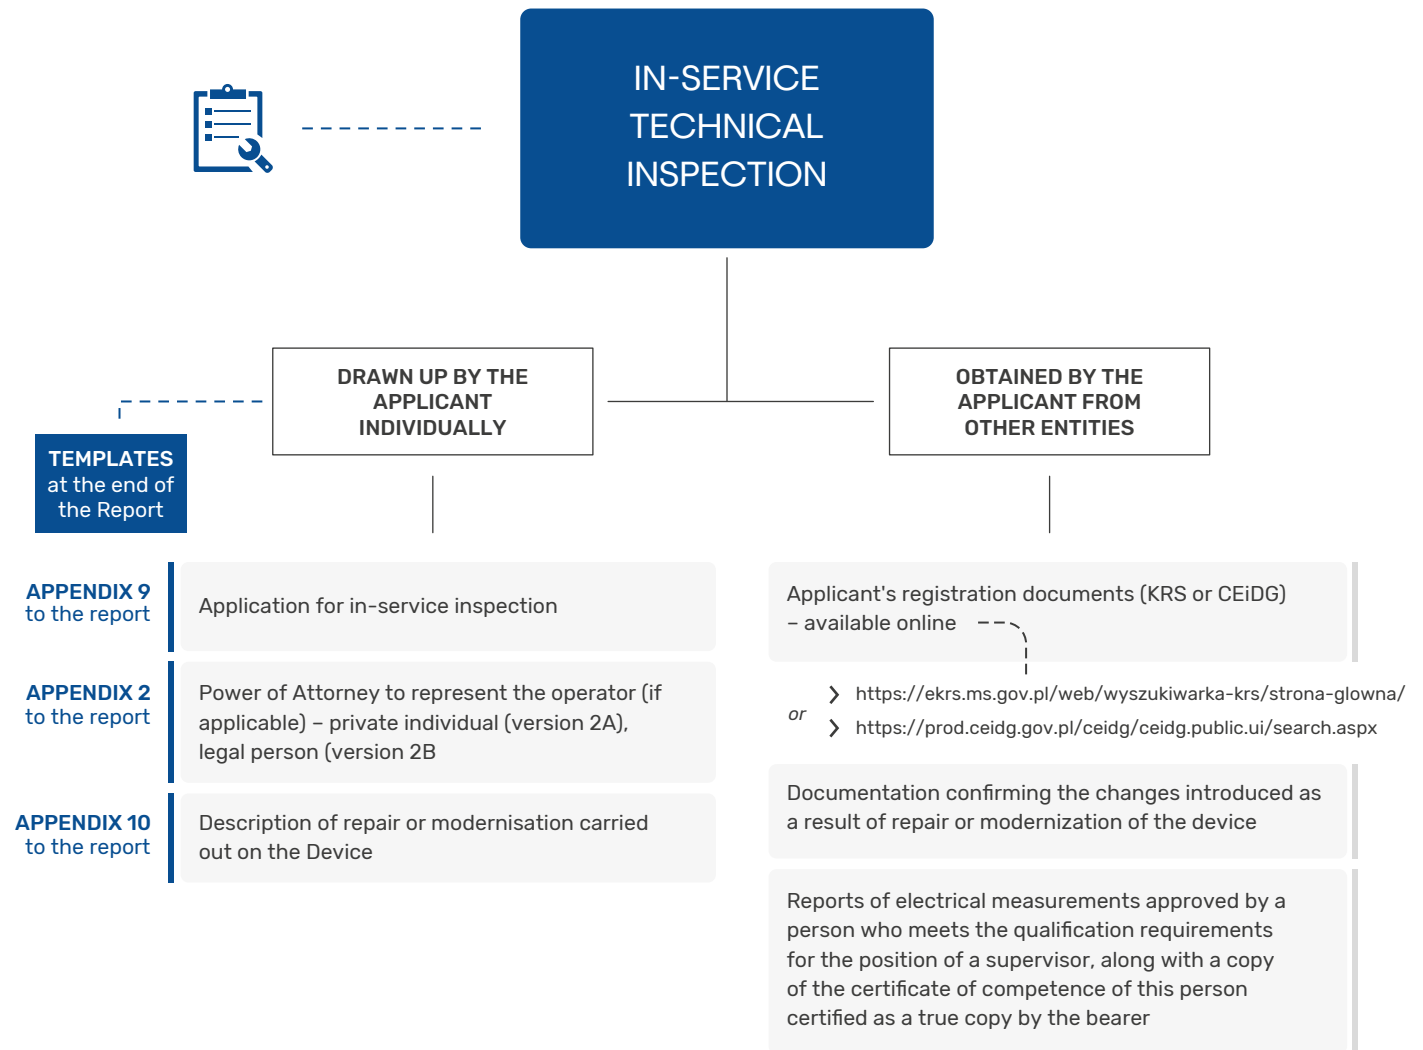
IN-SERVICE TECHNICAL INSPECTION

DRAWN UP BY THE APPLICANT INDIVIDUALLY

OBTAINED BY THE APPLICANT FROM OTHER ENTITIES

TEMPLATES at the end of the Report

APPENDIX 9 to the report

Application for in-service inspection

APPENDIX 2 to the report

Power of Attorney to represent the operator (if applicable) – private individual (version 2A), legal person (version 2B

APPENDIX 10 to the report

Description of repair or modernisation carried out on the Device

Applicant's registration documents (KRS or CEiDG) – available online

https://ekrs.ms.gov.pl/web/wyszukiwarka-krs/strona-glowna/

or

https://prod.ceidg.gov.pl/ceidg/ceidg.public.ui/search.aspx

Documentation confirming the changes introduced as a result of repair or modernization of the device

Reports of electrical measurements approved by a person who meets the qualification requirements for the position of a supervisor, along with a copy of the certificate of competence of this person certified as a true copy by the bearer